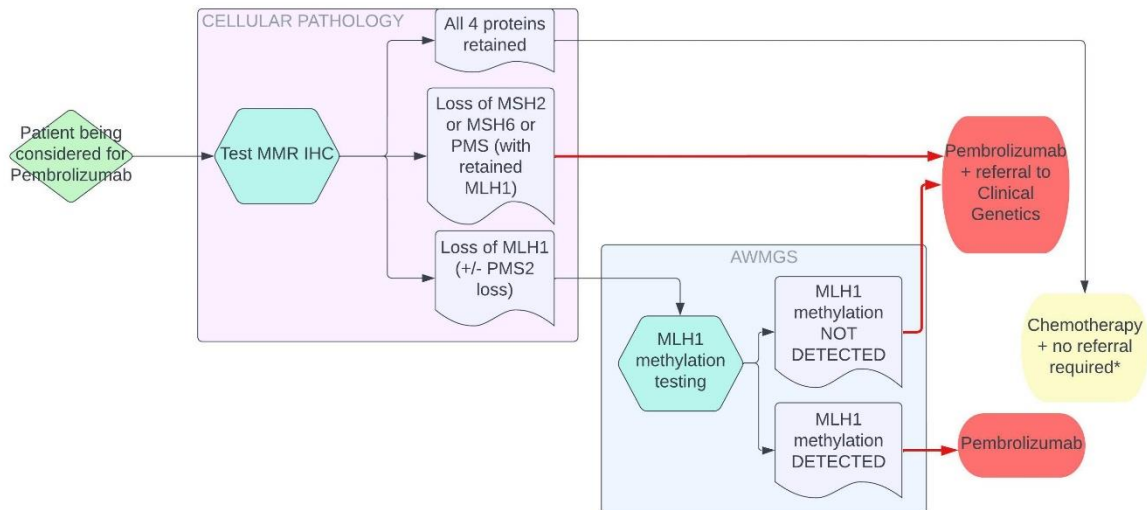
CELLULAR PATHOLOGY

Patient being considered for Pembrolizumab

Test MMR IHC

All 4 proteins retained

Loss of MSH2 or MSH6 or PMS (with retained MLH1)

Loss of MLH1 (+/- PMS2 loss)

Pembrolizumab + referral to Clinical Genetics

AWMGS

MLH1 methylation testing

MLH1 methylation NOT DETECTED

MLH1 methylation DETECTED

Chemotherapy + no referral required*

Pembrolizumab